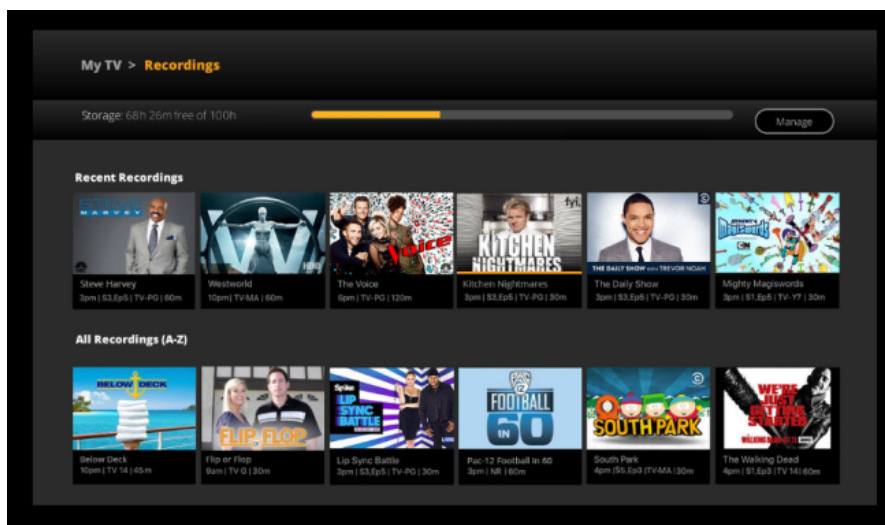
My TV > Recordings

Storage: 68h 26m free of 100h

Manage

Recent Recordings

STEVE HARVEY

Steve Harvey
3pm | S3,Ep5 | TV-PG | 60m

Westworld
10pm | TV-MA | 60m

voice

The Voice
6pm | TV-PG | 120m

fyi

KITCHEN NIGHTMARES

Kitchen Nightmares
3pm | S3,Ep5 | TV-PG | 30m

THE DAILY SHOW with TREVOR NOAH

The Daily Show
3pm | S3,Ep5 | TV-PG | 30m

Magiswords

CN

Mighty Magiswords
3pm | S1,Ep5 | TV-Y7 | 30m

All Recordings (A-Z)

BELOW DECK

Below Deck
10pm | TV 14 | 45m

FLIP FLOP

Flip or Flop
9am | TV G | 30m

Spike

LIP SYNC BATTLE

Lip Sync Battle
3pm | S3,Ep5 | TV-PG | 30m

FOOTBALL IN 60

Pac-12 Football in 60
3pm | NR | 60m

SOUTH PARK

South Park
4pm | S5,Ep3 | TV-MA | 30m

WE'RE JUST GETTING STARTED

THE WALKING DEAD

The Walking Dead
4pm | S1,Ep3 | TV 14 | 60m